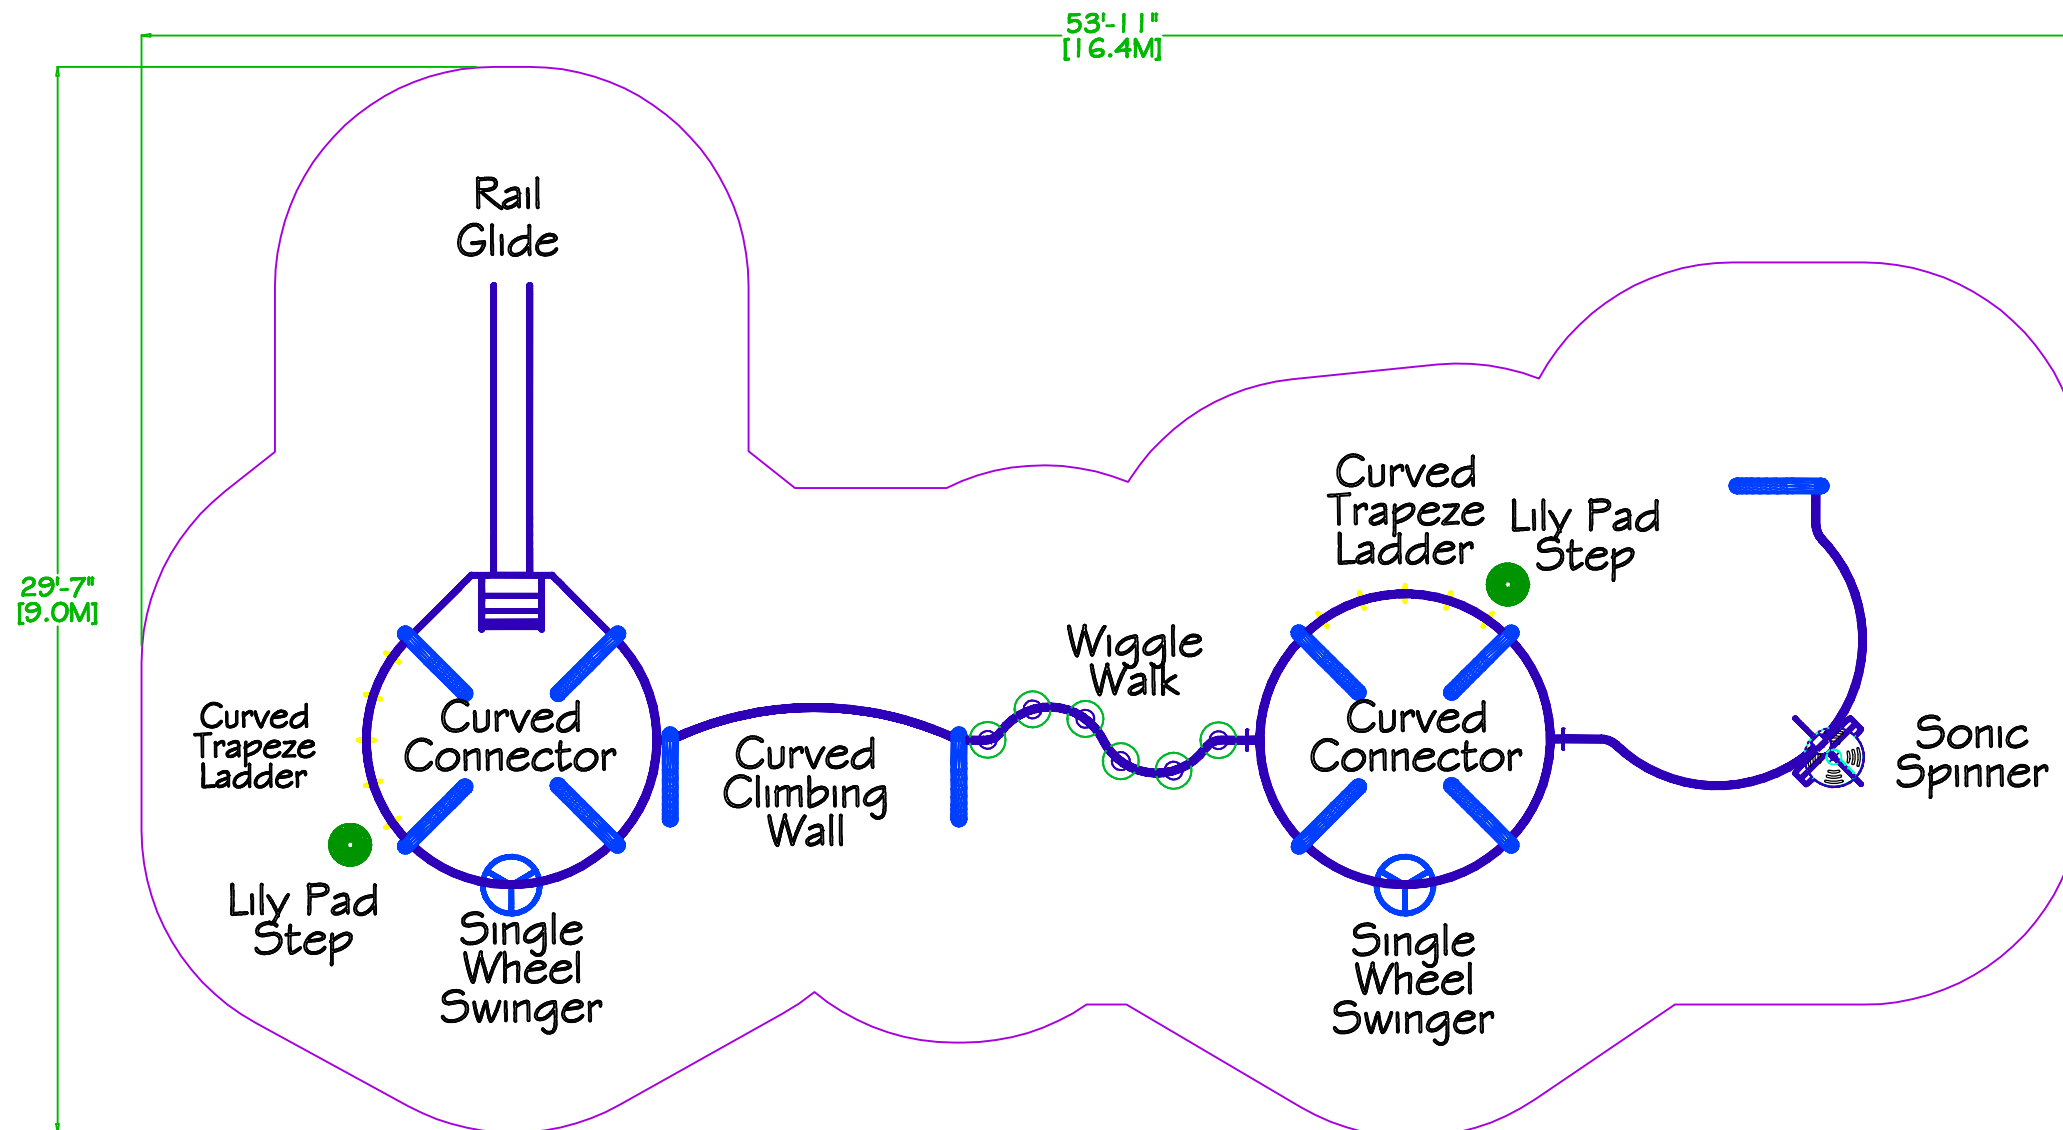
53'-11"
[16.4M]

29'-7"
[9.0M]

Rail Glide

Curved Trapeze Ladder

Curved Connector

Lily Pad Step

Single Wheel Swinger

Curved Climbing Wall

Wiggle Walk

Curved Trapeze Ladder

Lily Pad Step

Curved Connector

Single Wheel Swinger

Sonic Spinner